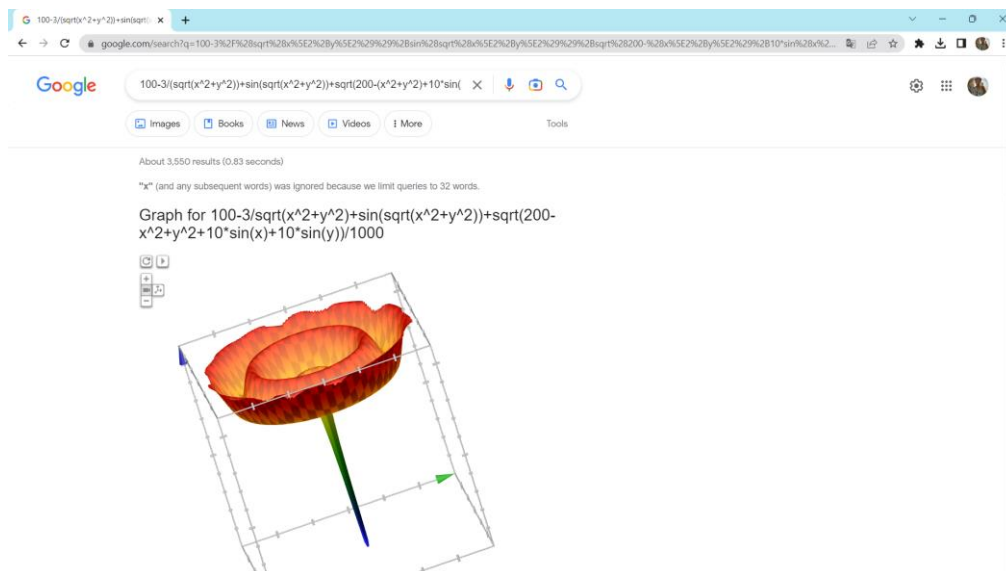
100-3/(sqrt(x^2+y^2))+sin(sqrt

google.com/search?q=100-3%2F%28sqrt%28x%5E2%2By%5E2%29%29%2Bsin%28sqrt%28x%5E2%2By%5E2%29%29%2Bsqrt%28200-%28x%5E2%2By%5E2%29%2B10*sin%28x%2...

Google

100-3/(sqrt(x^2+y^2))+sin(sqrt(x^2+y^2))+sqrt(200-(x^2+y^2)+10*sin(

Images Books News Videos More Tools

About 3,550 results (0.83 seconds)

"x" (and any subsequent words) was ignored because we limit queries to 32 words.

Graph for 100-3/sqrt(x^2+y^2)+sin(sqrt(x^2+y^2))+sqrt(200-x^2+y^2+10*sin(x)+10*sin(y))/1000